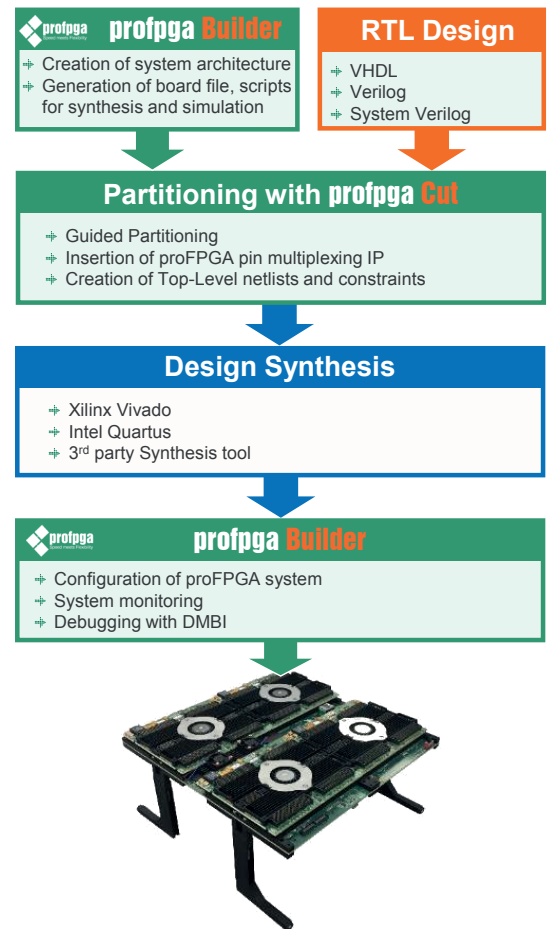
profpga Speed meets Flexibility profpga Builder

Creation of system architecture
Generation of board file, scripts for synthesis and simulation

RTL Design

VHDL
Verilog
System Verilog

Partitioning with profpga Cut

Guided Partitioning
Insertion of proFPGA pin multiplexing IP
Creation of Top-Level netlists and constraints

Design Synthesis

Xilinx Vivado
Intel Quartus
3$^{rd}$ party Synthesis tool

profpga Speed meets Flexibility profpga Builder

Configuration of proFPGA system
System monitoring
Debugging with DMBI